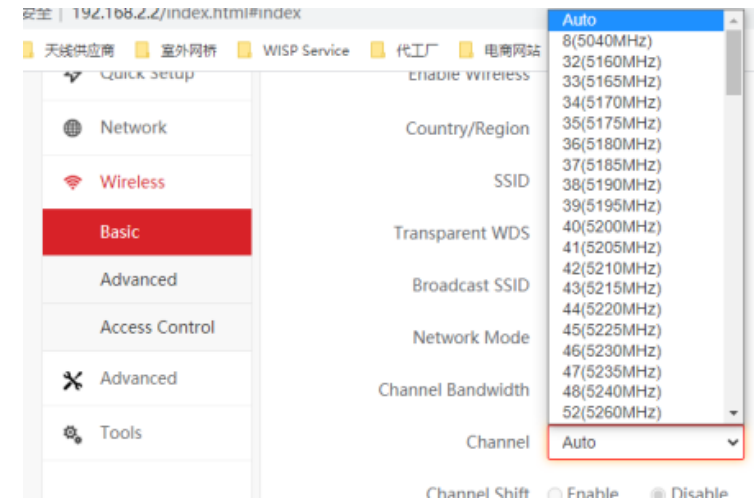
安全 | 192.168.2.2/index.html#index

天线供应商 室外网桥 WISP Service 代工厂 电商网站

Quick Setup
Network
Wireless
Basic
Advanced
Access Control
Advanced
Tools

Enable Wireless
Country/Region
SSID
Transparent WDS
Broadcast SSID
Network Mode
Channel Bandwidth
Channel
Channel Shift

Auto
8(5040MHz)
32(5160MHz)
33(5165MHz)
34(5170MHz)
35(5175MHz)
36(5180MHz)
37(5185MHz)
38(5190MHz)
39(5195MHz)
40(5200MHz)
41(5205MHz)
42(5210MHz)
43(5215MHz)
44(5220MHz)
45(5225MHz)
46(5230MHz)
47(5235MHz)
48(5240MHz)
52(5260MHz)

Auto

Enable Disable